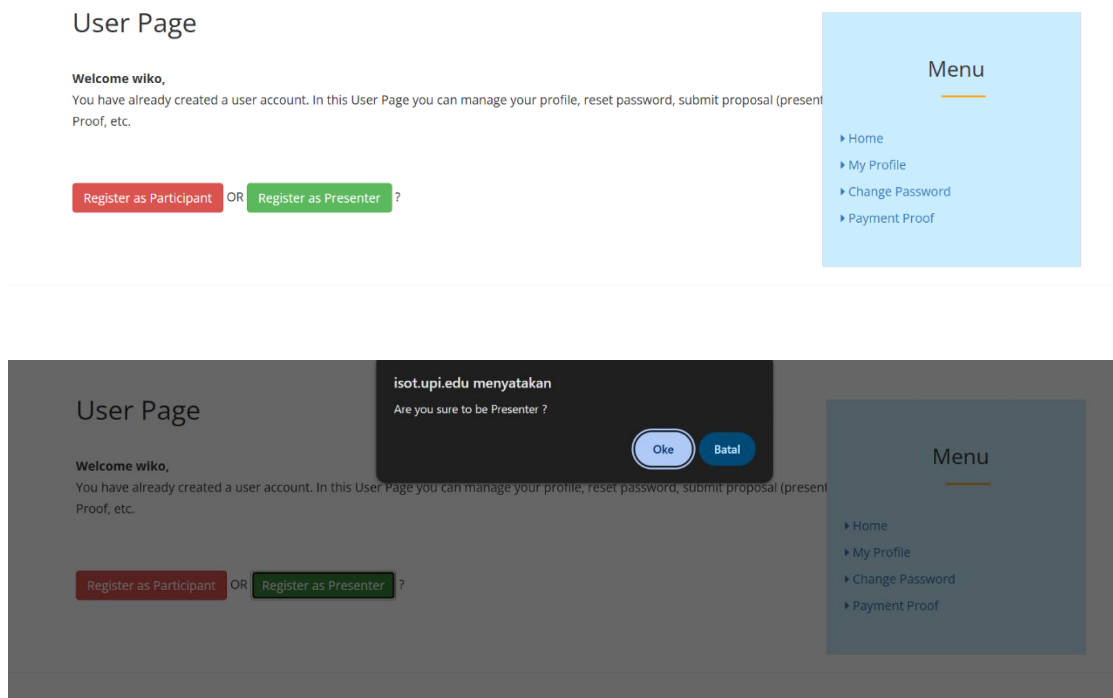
User Page

Welcome wiko,
You have already created a user account. In this User Page you can manage your profile, reset password, submit proposal (present Proof, etc.

Register as Participant OR Register as Presenter ?

Menu

Home
My Profile
Change Password
Payment Proof

isot.upi.edu menyatakan
Are you sure to be Presenter ?
Oke Batal

User Page

Welcome wiko,
You have already created a user account. In this User Page you can manage your profile, reset password, submit proposal (present Proof, etc.

Register as Participant OR Register as Presenter ?

Menu

Home
My Profile
Change Password
Payment Proof